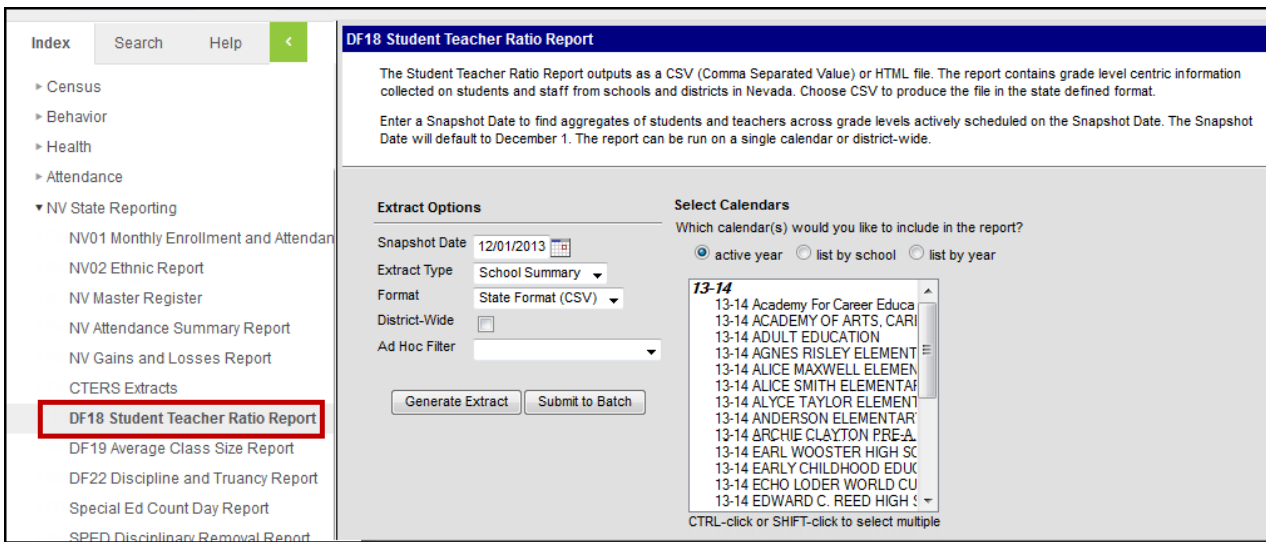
Index Search Help <

▸ Census
▸ Behavior
▸ Health
▸ Attendance
▾ NV State Reporting
NV01 Monthly Enrollment and Attendan
NV02 Ethnic Report
NV Master Register
NV Attendance Summary Report
NV Gains and Losses Report
CTERS Extracts
DF18 Student Teacher Ratio Report
DF19 Average Class Size Report
DF22 Discipline and Truancy Report
Special Ed Count Day Report
SPED Disciplinary Removal Report

DF18 Student Teacher Ratio Report

The Student Teacher Ratio Report outputs as a CSV (Comma Separated Value) or HTML file. The report contains grade level centric information collected on students and staff from schools and districts in Nevada. Choose CSV to produce the file in the state defined format.

Enter a Snapshot Date to find aggregates of students and teachers across grade levels actively scheduled on the Snapshot Date. The Snapshot Date will default to December 1. The report can be run on a single calendar or district-wide.

Extract Options
Snapshot Date 12/01/2013
Extract Type School Summary
Format State Format (CSV)
District-Wide
Ad Hoc Filter

Generate Extract Submit to Batch

Select Calendars
Which calendar(s) would you like to include in the report?
active year list by school list by year

13-14
13-14 Academy For Career Educa
13-14 ACADEMY OF ARTS, CARI
13-14 ADULT EDUCATION
13-14 AGNES RISLEY ELEMENT
13-14 ALICE MAXWELL ELEMEN
13-14 ALICE SMITH ELEMENTAR
13-14 ALYCE TAYLOR ELEMENT
13-14 ANDERSON ELEMENTAR
13-14 ARCHIE CLAYTON PRE-A
13-14 EARL WOOSTER HIGH SC
13-14 EARLY CHILDHOOD EDUC
13-14 ECHO LODER WORLD CU
13-14 EDWARD C. REED HIGH S
CTRL-click or SHIFT-click to select multiple